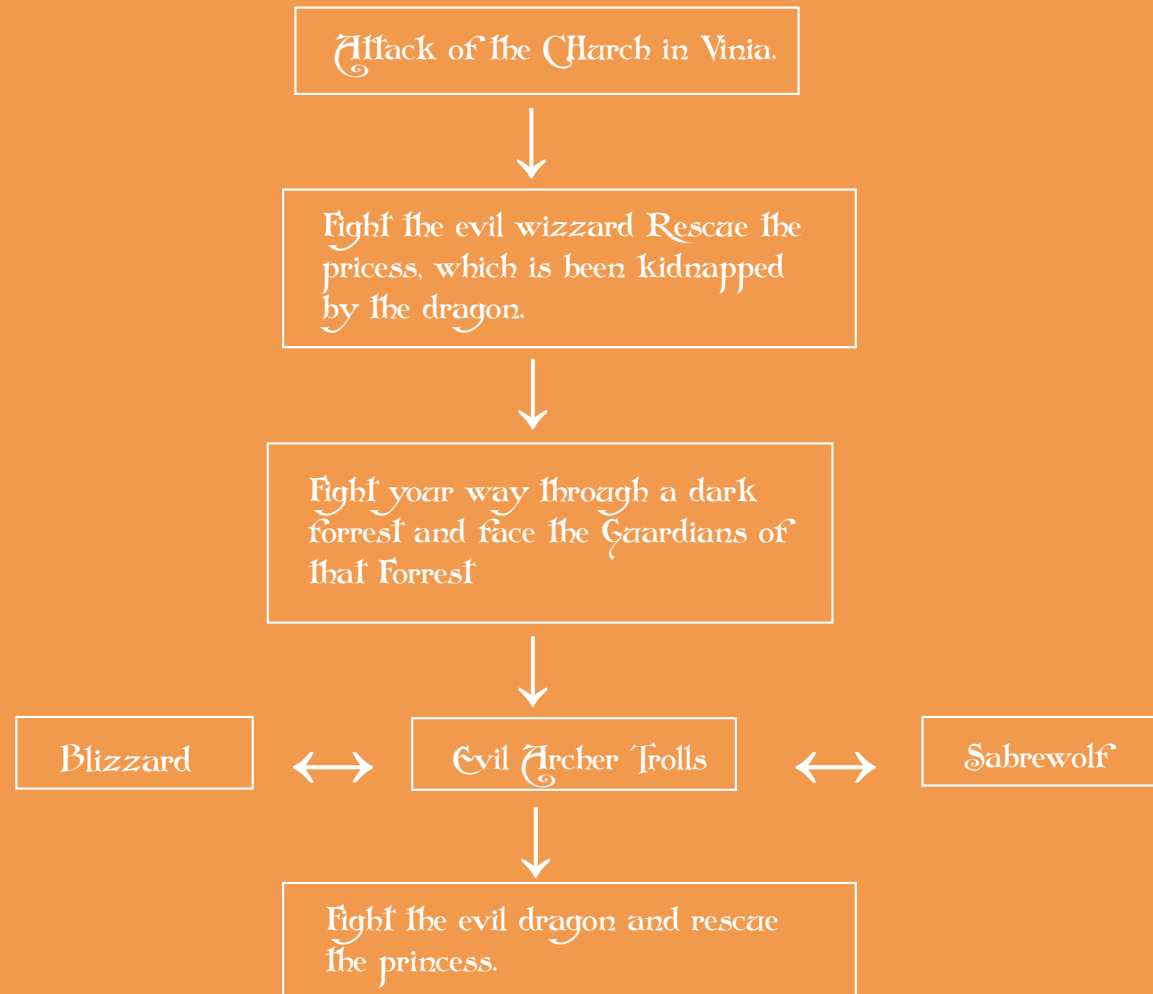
Attack of the CHurch in Vinia.

Fight the evil wizzard Rescue the pricess, which is been kidnapped by the dragon.

Fight your way through a dark forrest and face the Guardians of that Forrest

Blizzard

Evil Archer Trolls

Sabrewolf

Fight the evil dragon and rescue the princess.